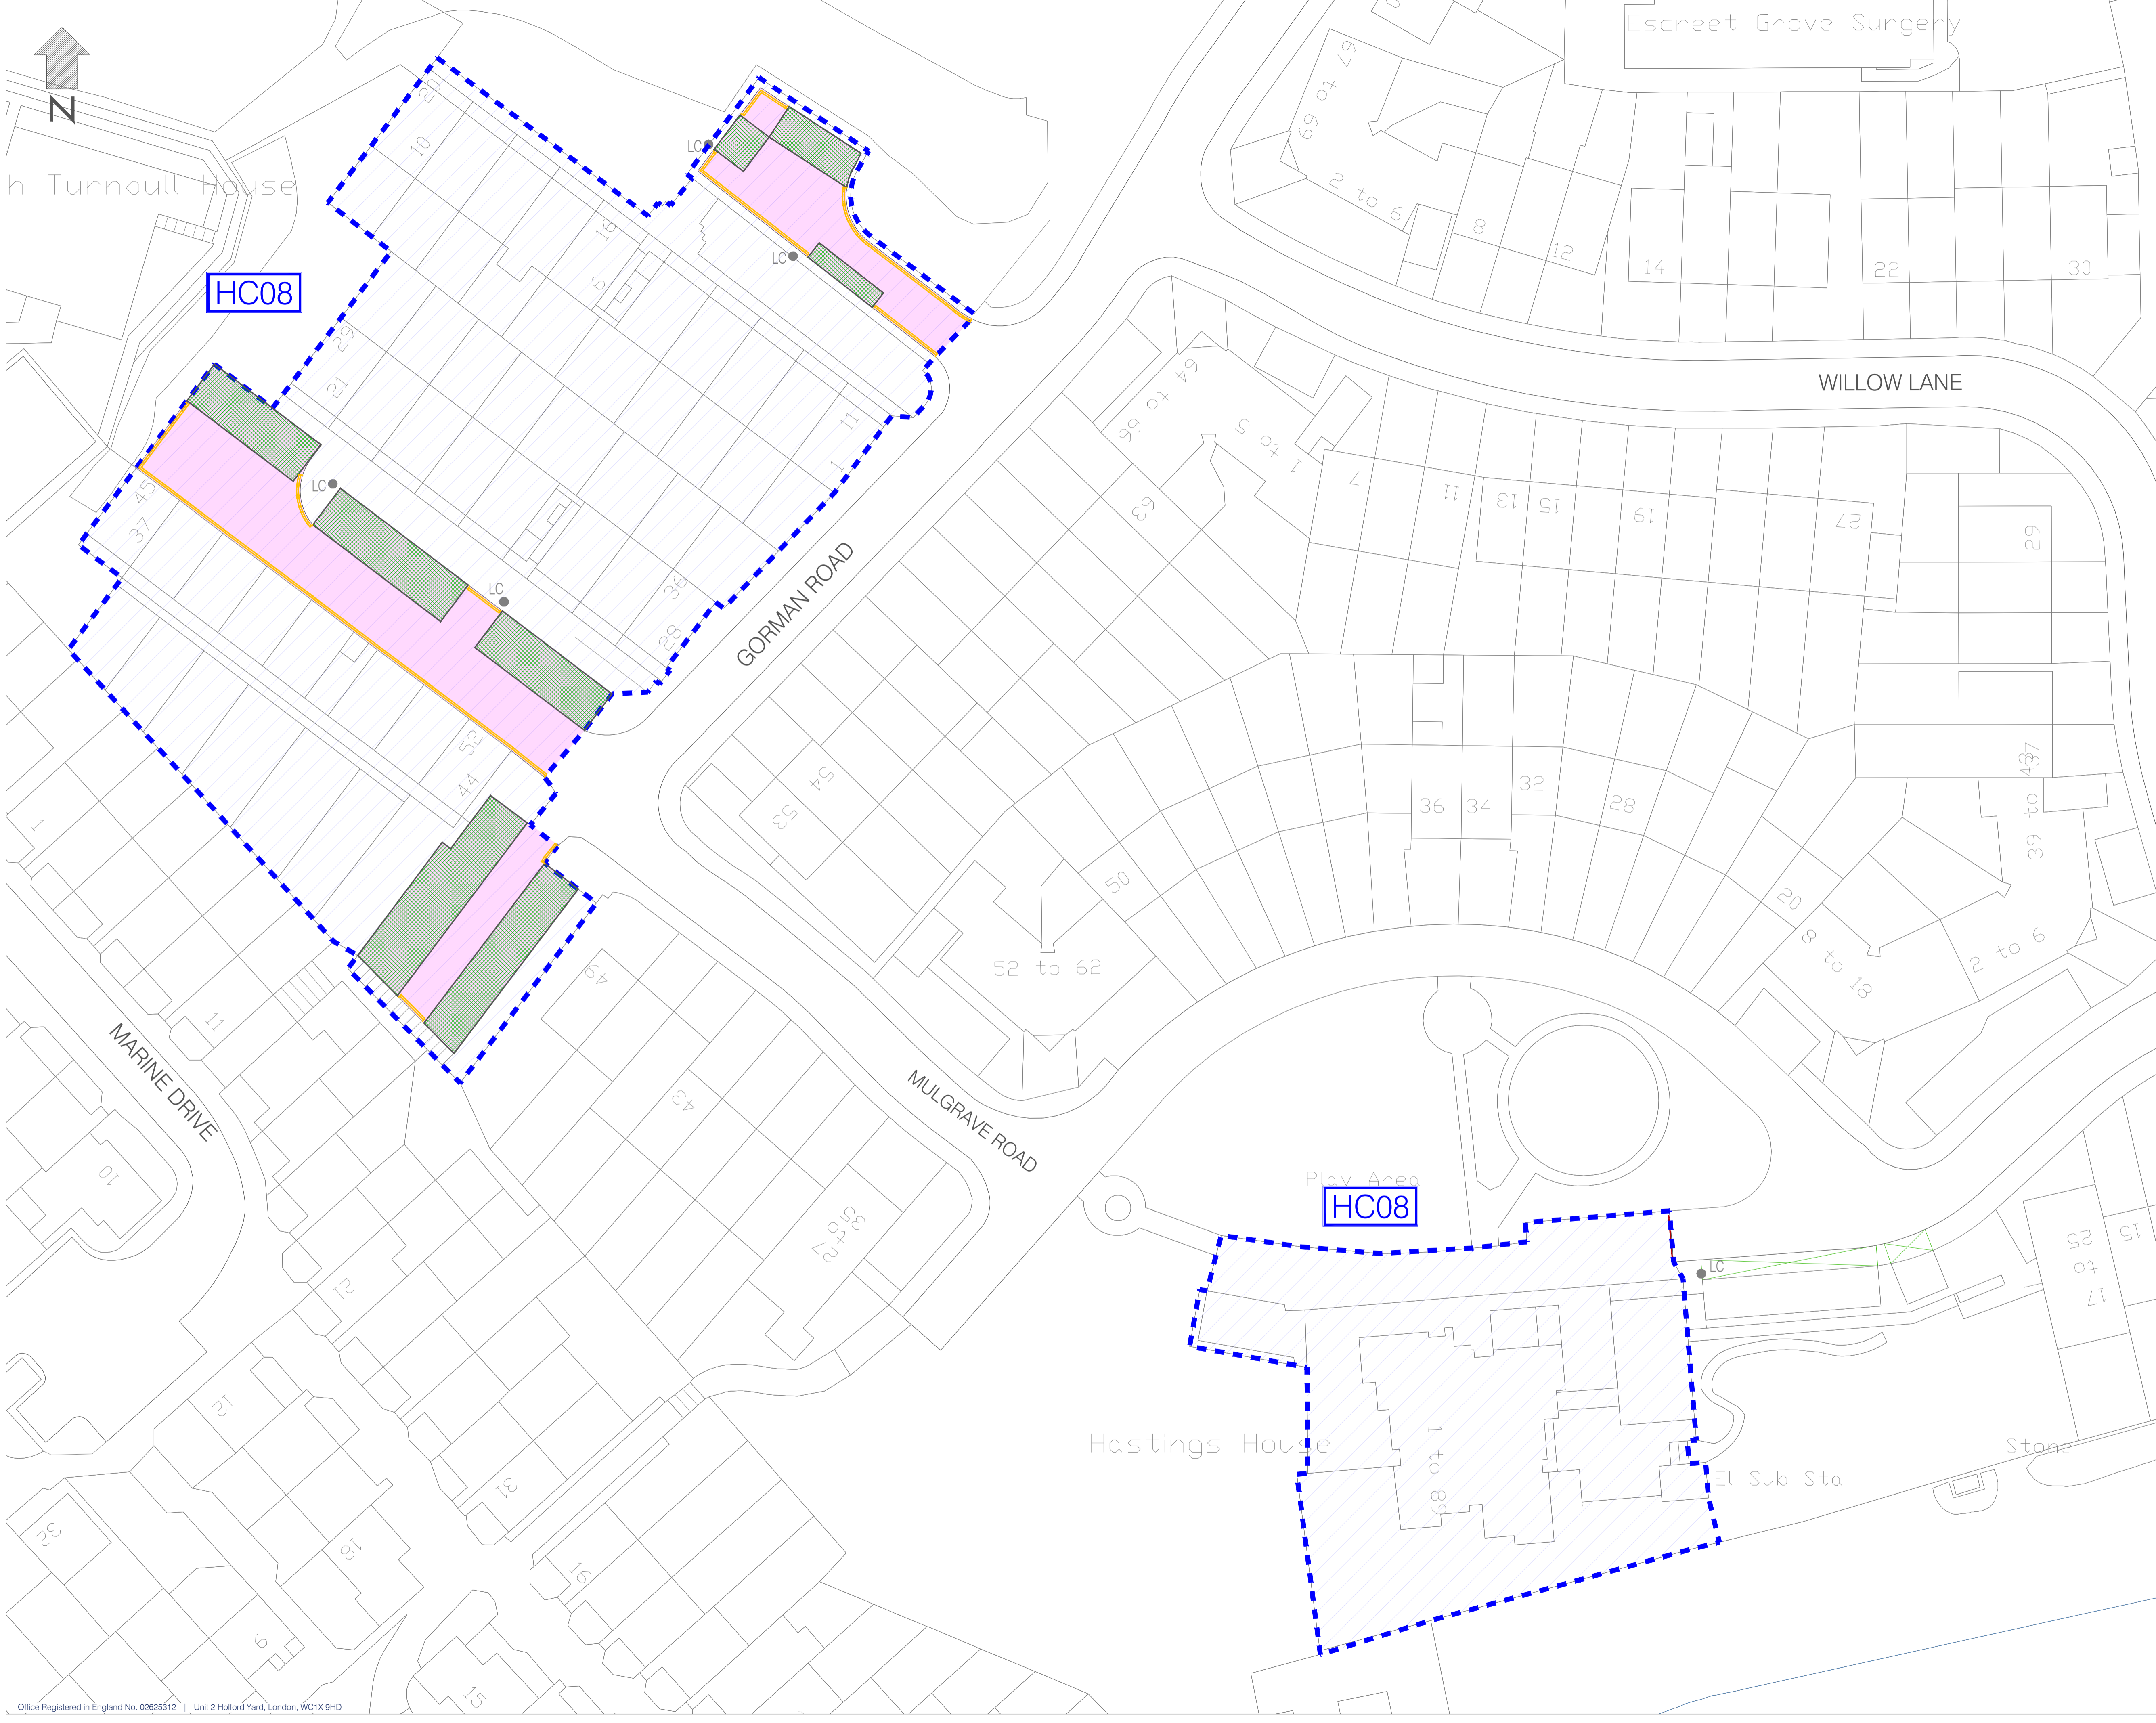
N

Escreet Grove Surgery

h Turnbull House

HC08

20
10
16
6
29
21
11
1
45
37
36
28
52
44
LC
LC
LC
LC

67 to 69
2 to 6
8
12
14
22
30

WILLOW LANE

64 to 66
5 to 1
7
11
13
15
19
27
29
63

GORMAN ROAD

54
53
50
52 to 62
36
34
32
28
20
8 to 18
2 to 6
437 to 39

1
11
10
MARINE DRIVE
49
43
3 to 27
21
12
31
18
32
9
16
15

MULGRAVE ROAD

Play Area
HC08
LC
25 to 17
15

Hastings House
1 to 89
El Sub Sta
Stone

Office Registered in England No. 02625312 | Unit 2 Holford Yard, London, WC1X 9HD